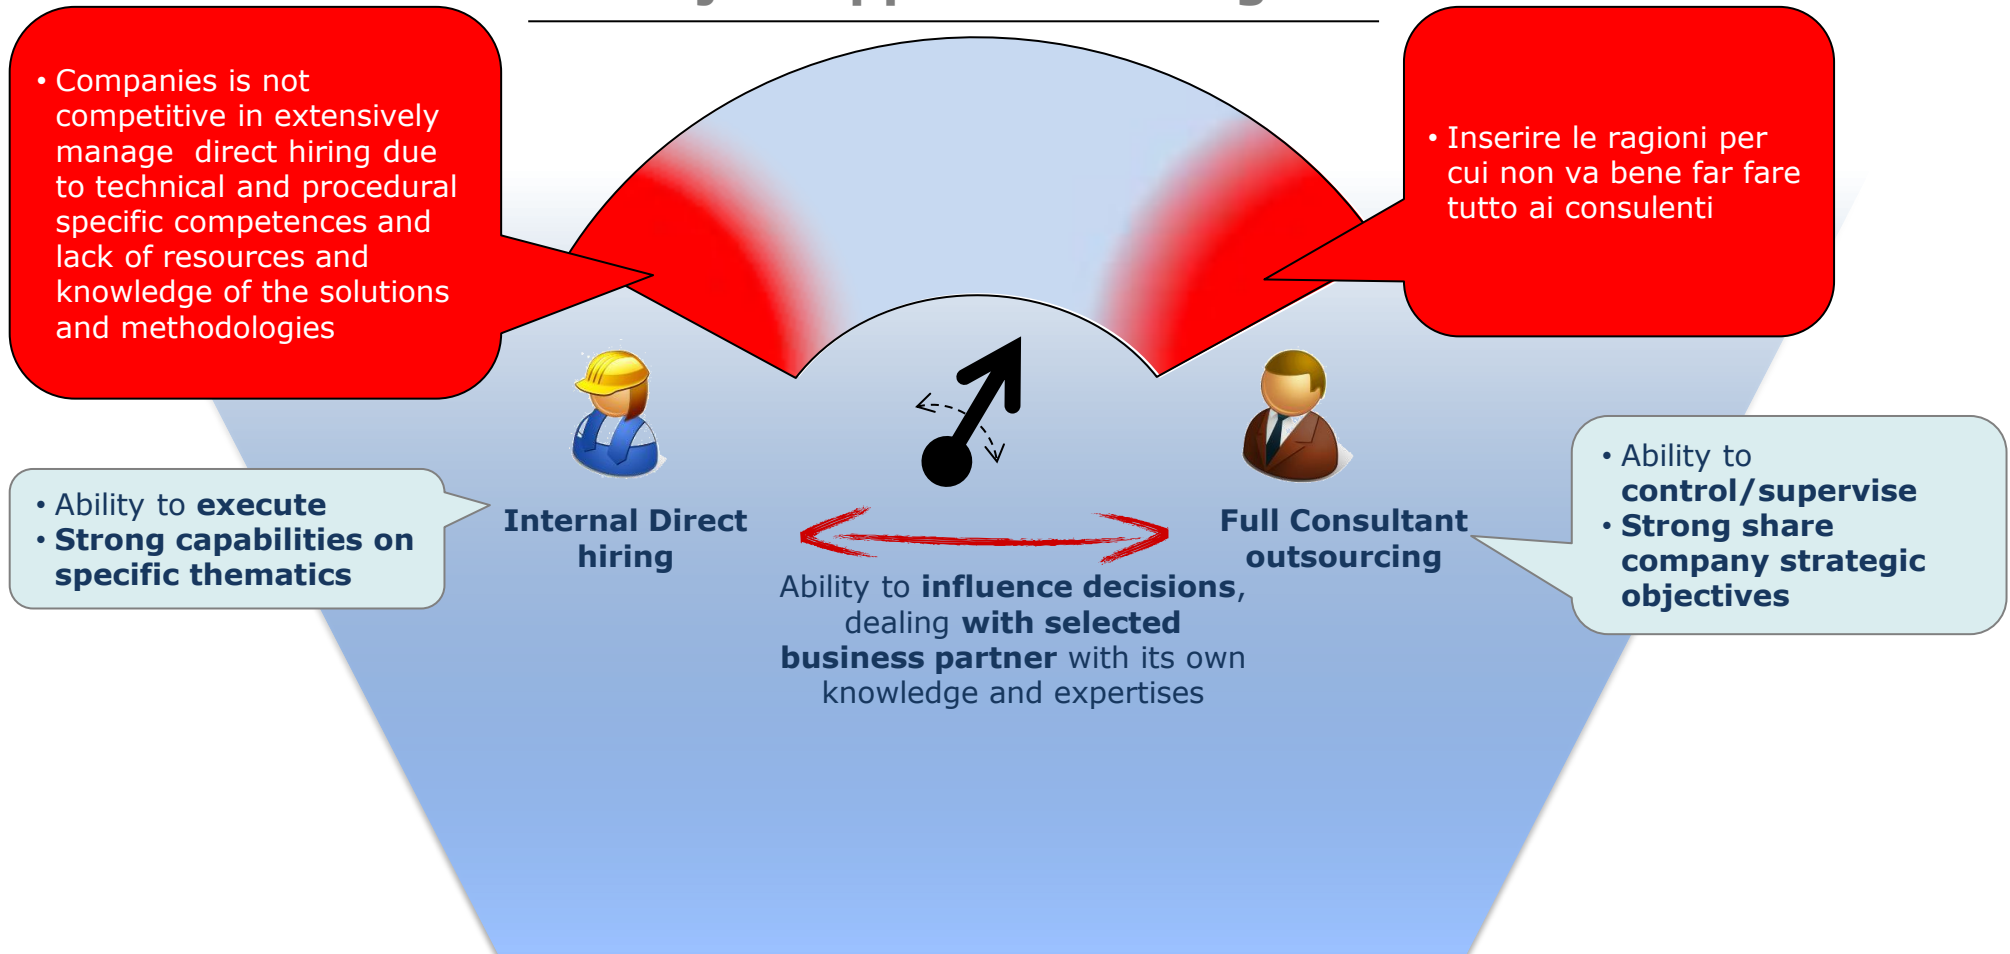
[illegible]

• Companies is not competitive in extensively manage direct hiring due to technical and procedural specific competences and lack of resources and knowledge of the solutions and methodologies

• Inserire le ragioni per cui non va bene far fare tutto ai consulenti

• Ability to **execute**
• **Strong capabilities on specific thematics**

**Internal Direct hiring**

**Full Consultant outsourcing**

• Ability to **control/supervise**
• **Strong share company strategic objectives**

Ability to **influence decisions**, dealing **with selected business partner** with its own knowledge and expertises